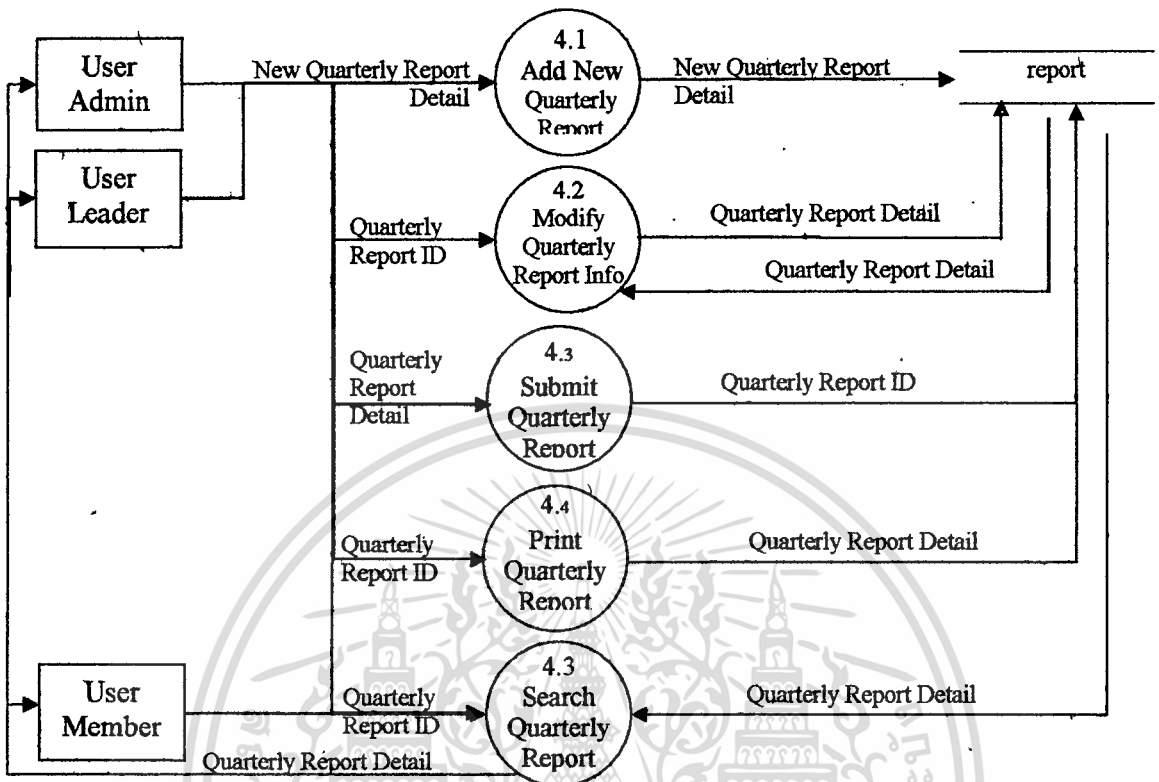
User Admin

User Leader

New Quarterly Report Detail

4.1
Add New Quarterly Report

New Quarterly Report Detail

report

Quarterly Report ID

4.2
Modify Quarterly Report Info

Quarterly Report Detail

Quarterly Report Detail

Quarterly Report Detail

4.3
Submit Quarterly Report

Quarterly Report ID

Quarterly Report ID

4.4
Print Quarterly Report

Quarterly Report Detail

User Member

Quarterly Report ID

4.3
Search Quarterly Report

Quarterly Report Detail

Quarterly Report Detail